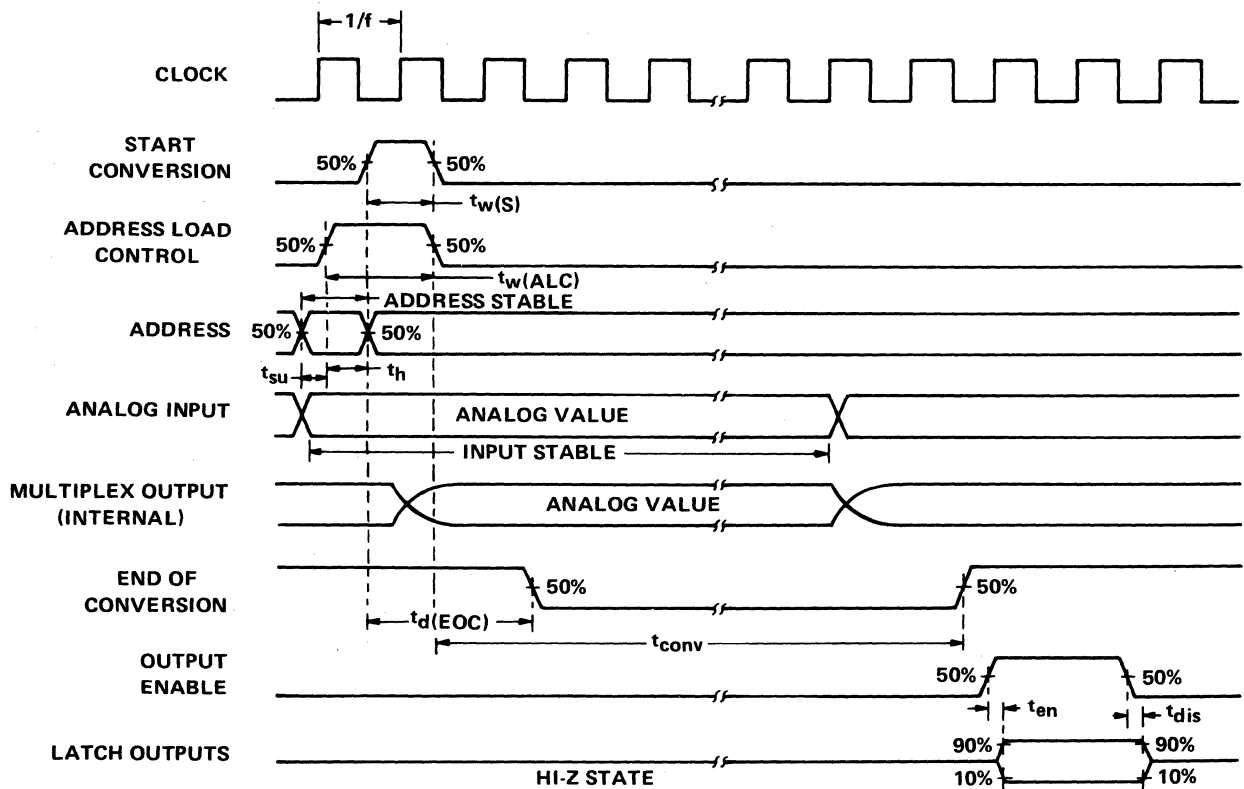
1/f

CLOCK

START CONVERSION

50%

50%

$t_{w(S)}$

ADDRESS LOAD CONTROL

50%

50%

$t_{w(ALC)}$

ADDRESS STABLE

ADDRESS

50%

50%

$t_{su}$

$t_h$

ANALOG INPUT

ANALOG VALUE

INPUT STABLE

MULTIPLEX OUTPUT (INTERNAL)

ANALOG VALUE

END OF CONVERSION

50%

50%

$t_{d(EOC)}$

$t_{conv}$

OUTPUT ENABLE

50%

50%

$t_{en}$

$t_{dis}$

LATCH OUTPUTS

90%

90%

HI-Z STATE

10%

10%